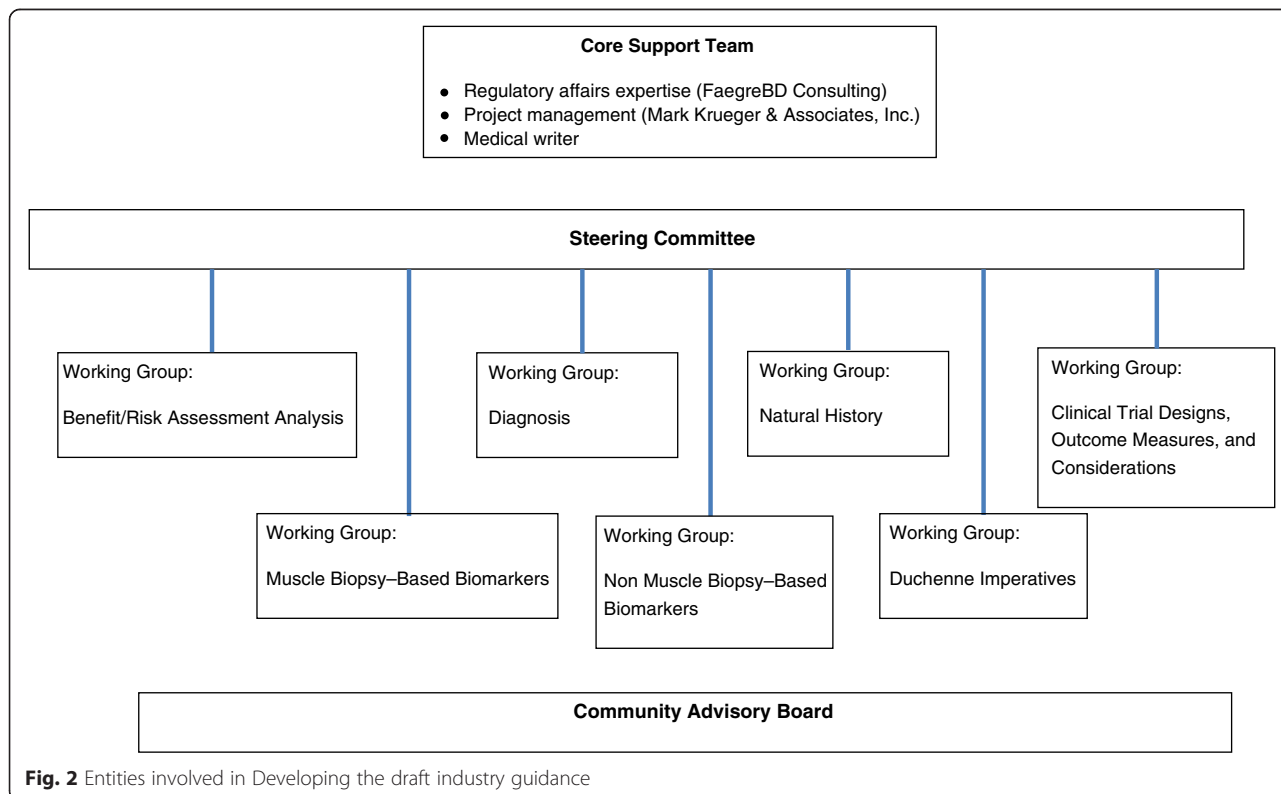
**Core Support Team**

- Regulatory affairs expertise (FaegreBD Consulting)
- Project management (Mark Krueger & Associates, Inc.)
- Medical writer

**Steering Committee**

Working Group:

Benefit/Risk Assessment Analysis

Working Group:

Diagnosis

Working Group:

Natural History

Working Group:

Clinical Trial Designs, Outcome Measures, and Considerations

Working Group:

Muscle Biopsy–Based Biomarkers

Working Group:

Non Muscle Biopsy–Based Biomarkers

Working Group:

Duchenne Imperatives

**Community Advisory Board**

**Fig. 2** Entities involved in Developing the draft industry guidance